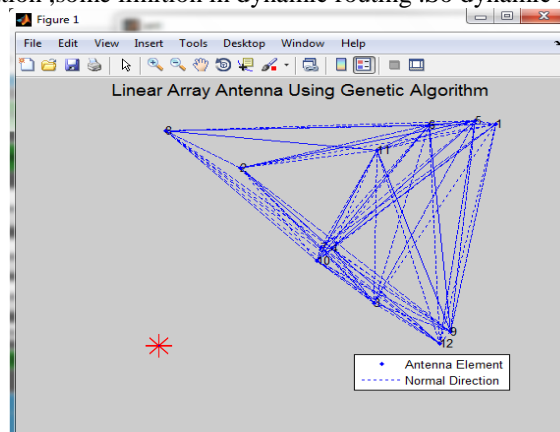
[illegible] ,some limition in dynamic routing .So dynamic

Figure 1

File Edit View Insert Tools Desktop Window Help

Linear Array Antenna Using Genetic Algorithm

8
5
1
11
2
10
6
9
12

Antenna Element
Normal Direction